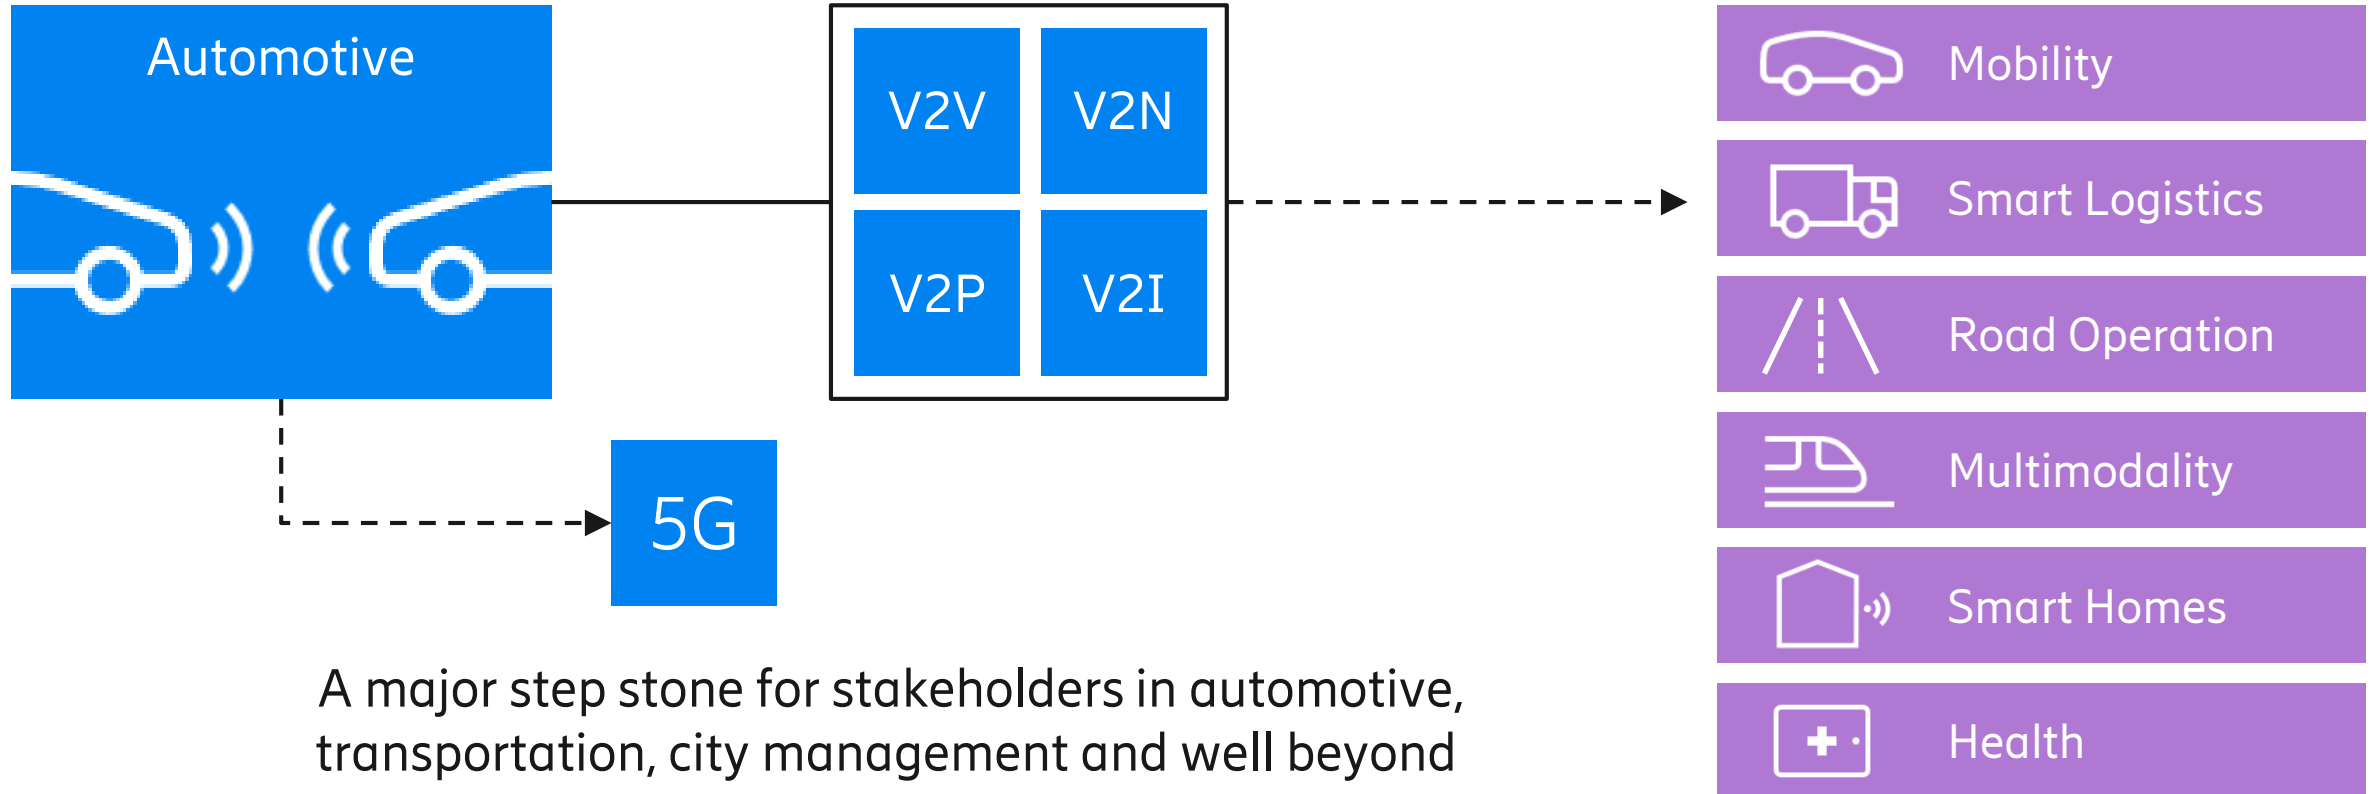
Automotive

V2V

V2N

V2P

V2I

5G

Mobility

Smart Logistics

Road Operation

Multimodality

Smart Homes

Health

A major step stone for stakeholders in automotive, transportation, city management and well beyond